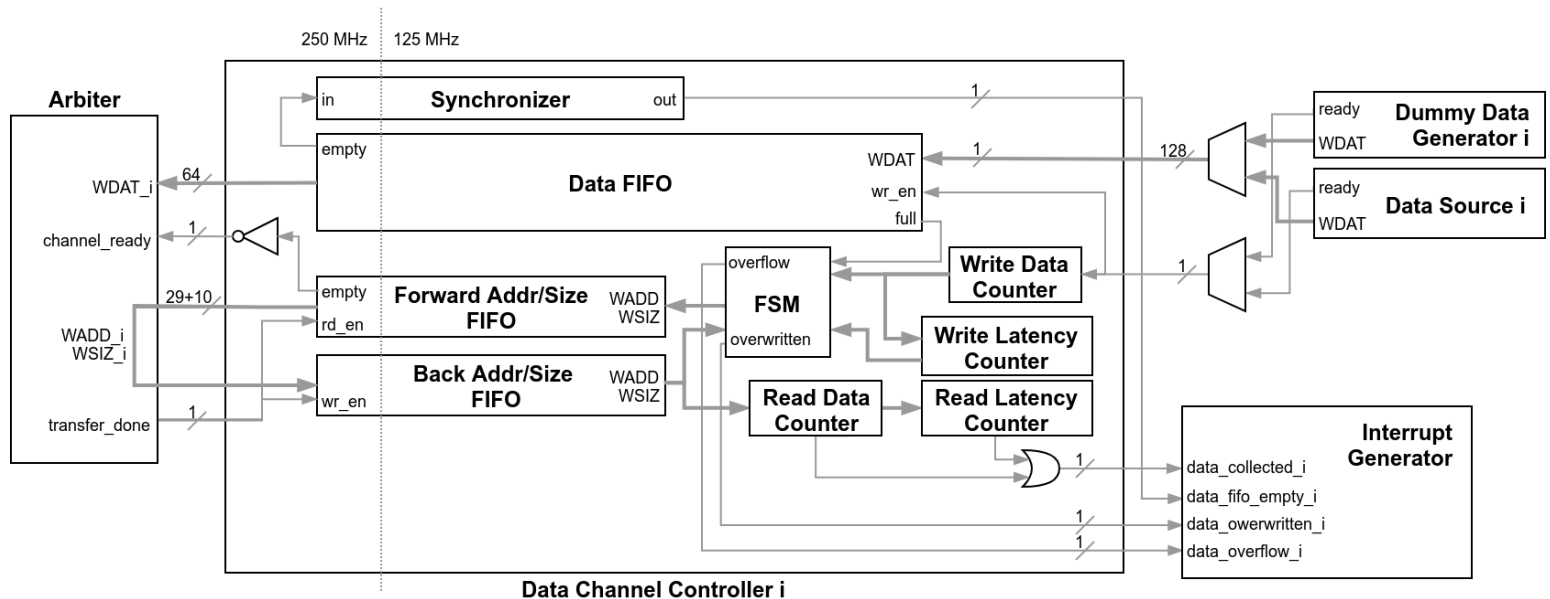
250 MHz
125 MHz

Arbiter
WDAT_i
64
channel_ready
1
29+10
WADD_i
WSIZ_i
transfer_done
1

in
Synchronizer
out
1
empty
Data FIFO
WDAT
1
128
wr_en
full

empty
Forward Addr/Size FIFO
rd_en
WADD
WSIZ

wr_en
Back Addr/Size FIFO
WADD
WSIZ

overflow
FSM
overwritten

Write Data Counter
Write Latency Counter
Read Data Counter
Read Latency Counter

1

ready
WDAT
Dummy Data Generator i
ready
WDAT
Data Source i

Interrupt Generator
1
data_collected_i
data_fifo_empty_i
1
data_owerwritten_i
1
data_overflow_i

Data Channel Controller i